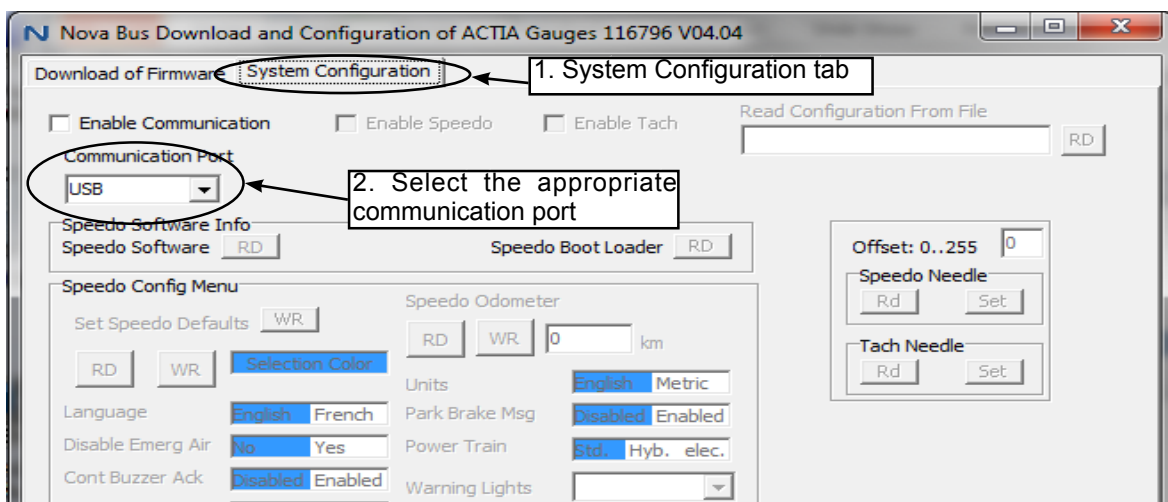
N Nova Bus Download and Configuration of ACTIA Gauges 116796 V04.04

Download of Firmware System Configuration

1. System Configuration tab

Enable Communication Enable Speedo Enable Tach

Read Configuration From File

RD

Communication Port

USB

2. Select the appropriate communication port

Speedo Software Info

Speedo Software RD

Speedo Boot Loader RD

Offset: 0..255 0

Speedo Needle

Rd Set

Tach Needle

Rd Set

Speedo Config Menu

Set Speedo Defaults WR

Speedo Odometer

RD WR 0 km

RD WR Selection Color

Units English Metric

Language English French

Park Brake Msg Disabled Enabled

Disable Emerg Air No Yes

Power Train Std. Hyb. elec.

Cont Buzzer Ack Disabled Enabled

Warning Lights